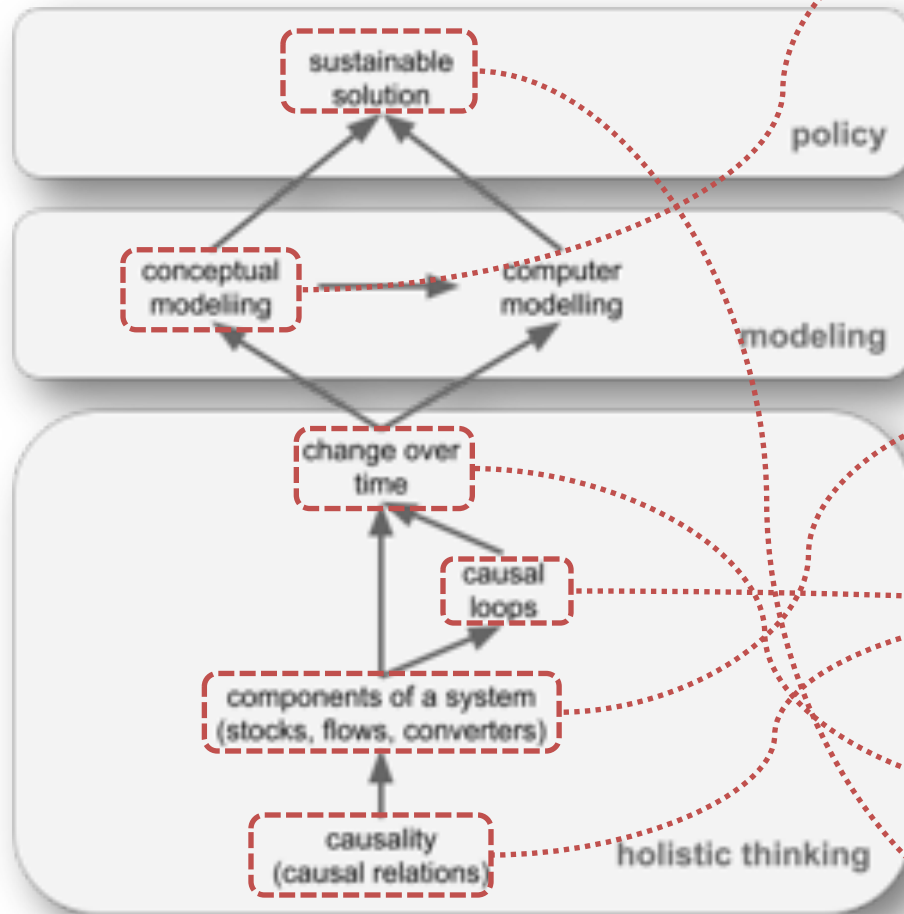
sustainable solution

policy

conceptual modeling

computer modelling

modeling

change over time

causal loops

components of a system (stocks, flows, converters)

causality (causal relations)

holistic thinking